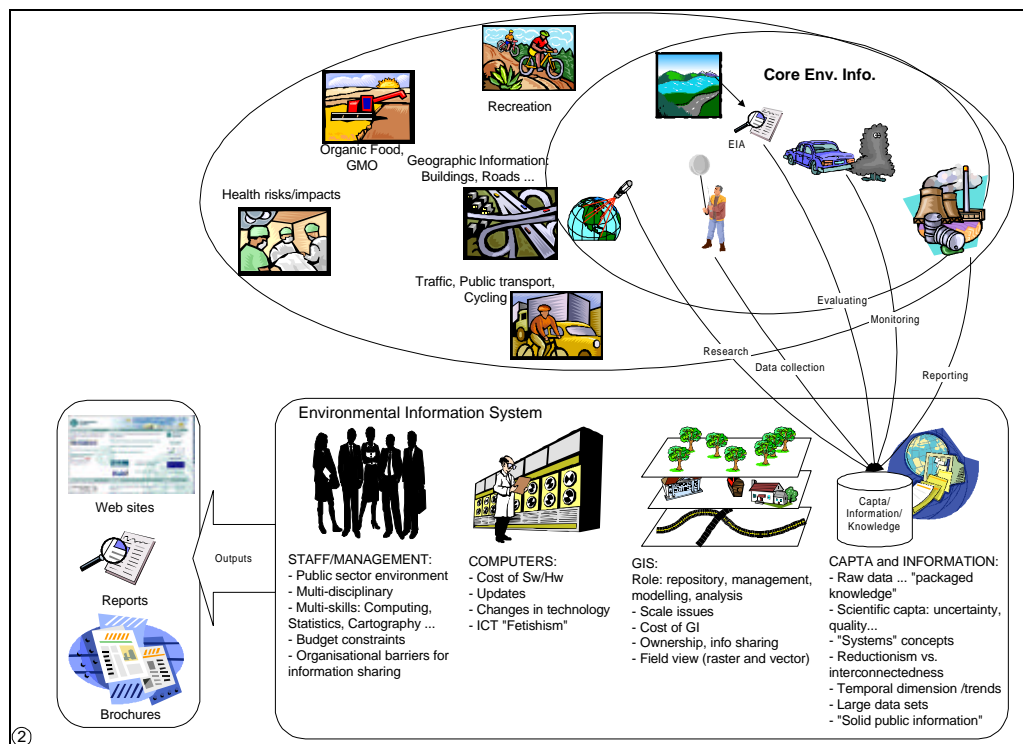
Recreation

Core Env. Info.

Organic Food, GMO

EIA

Geographic Information: Buildings, Roads ...

Health risks/impacts

Traffic, Public transport, Cycling

Evaluating

Monitoring

Research

Data collection

Reporting

Environmental Information System

Web sites

Reports

Brochures

Outputs

Capta/ Information/ Knowledge

STAFF/MANAGEMENT:
- Public sector environment
- Multi-disciplinary
- Multi-skills: Computing, Statistics, Cartography ...
- Budget constraints
- Organisational barriers for information sharing

COMPUTERS:
- Cost of Sw/Hw
- Updates
- Changes in technology
- ICT "Fetishism"

GIS:
Role: repository, management, modelling, analysis
- Scale issues
- Cost of GI
- Ownership, info sharing
- Field view (raster and vector)

CAPTA and INFORMATION:
- Raw data ... "packaged knowledge"
- Scientific capta: uncertainty, quality...
- "Systems" concepts
- Reductionism vs. interconnectedness
- Temporal dimension /trends
- Large data sets
- "Solid public information"

②